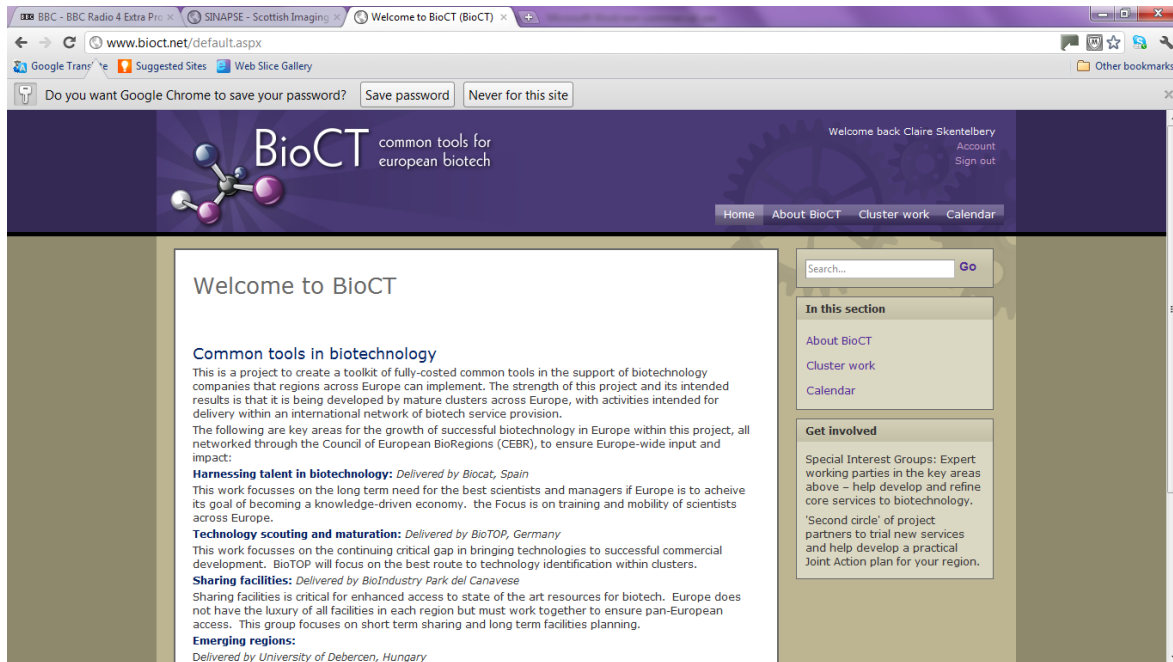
BBC - BBC Radio 4 Extra Pro ×
SINAPSE - Scottish Imaging ×
Welcome to BioCT (BioCT) ×

www.bioct.net/default.aspx

Google Trans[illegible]e
Suggested Sites
Web Slice Gallery
Other bookmarks

Do you want Google Chrome to save your password?
Save password
Never for this site

BioCT common tools for european biotech

Welcome back Claire Skentelbery
Account
Sign out

Home
About BioCT
Cluster work
Calendar

Welcome to BioCT

Common tools in biotechnology

This is a project to create a toolkit of fully-costed common tools in the support of biotechnology companies that regions across Europe can implement. The strength of this project and its intended results is that it is being developed by mature clusters across Europe, with activities intended for delivery within an international network of biotech service provision.

The following are key areas for the growth of successful biotechnology in Europe within this project, all networked through the Council of European BioRegions (CEBR), to ensure Europe-wide input and impact:

Harnessing talent in biotechnology: Delivered by Biocat, Spain

This work focusses on the long term need for the best scientists and managers if Europe is to acheive its goal of becoming a knowledge-driven economy. the Focus is on training and mobility of scientists across Europe.

Technology scouting and maturation: Delivered by BioTOP, Germany

This work focusses on the continuing critical gap in bringing technologies to successful commercial development. BioTOP will focus on the best route to technology identification within clusters.

Sharing facilities: Delivered by BioIndustry Park del Canavese

Sharing facilities is critical for enhanced access to state of the art resources for biotech. Europe does not have the luxury of all facilities in each region but must work together to ensure pan-European access. This group focuses on short term sharing and long term facilities planning.

Emerging regions:

Delivered by University of Debercen, Hungary

Search...
Go

In this section

About BioCT

Cluster work

Calendar

Get involved

Special Interest Groups: Expert working parties in the key areas above – help develop and refine core services to biotechnology.

'Second circle' of project partners to trial new services and help develop a practical Joint Action plan for your region.